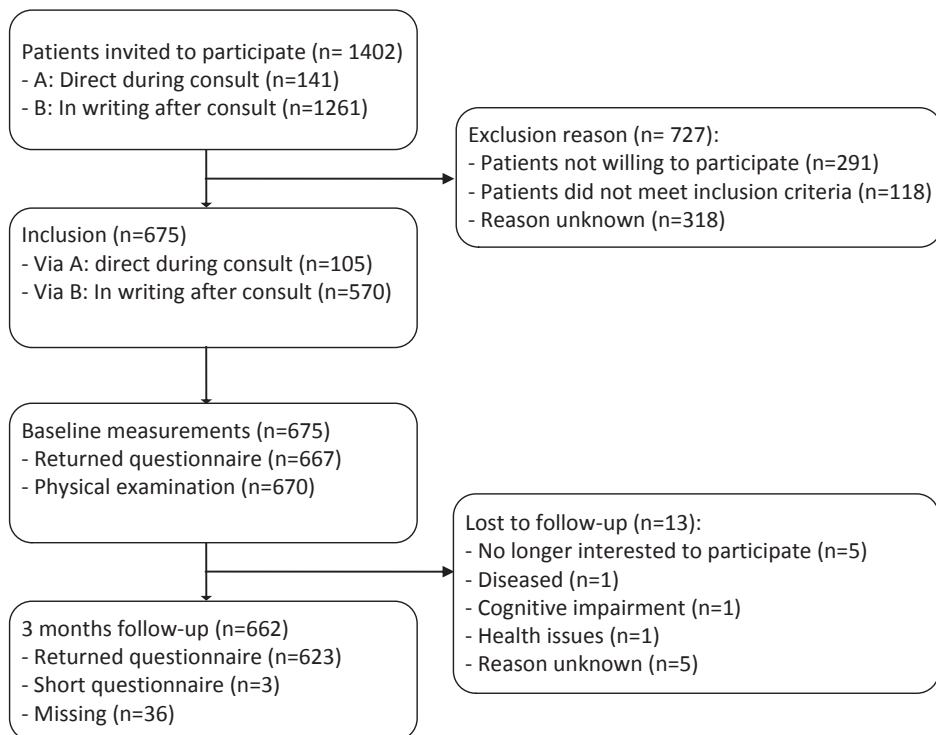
Patients invited to participate (n= 1402)
- A: Direct during consult (n=141)
- B: In writing after consult (n=1261)

Exclusion reason (n= 727):
- Patients not willing to participate (n=291)
- Patients did not meet inclusion criteria (n=118)
- Reason unknown (n=318)

Inclusion (n=675)
- Via A: direct during consult (n=105)
- Via B: In writing after consult (n=570)

Baseline measurements (n=675)
- Returned questionnaire (n=667)
- Physical examination (n=670)

Lost to follow-up (n=13):
- No longer interested to participate (n=5)
- Diseased (n=1)
- Cognitive impairment (n=1)
- Health issues (n=1)
- Reason unknown (n=5)

3 months follow-up (n=662)
- Returned questionnaire (n=623)
- Short questionnaire (n=3)
- Missing (n=36)